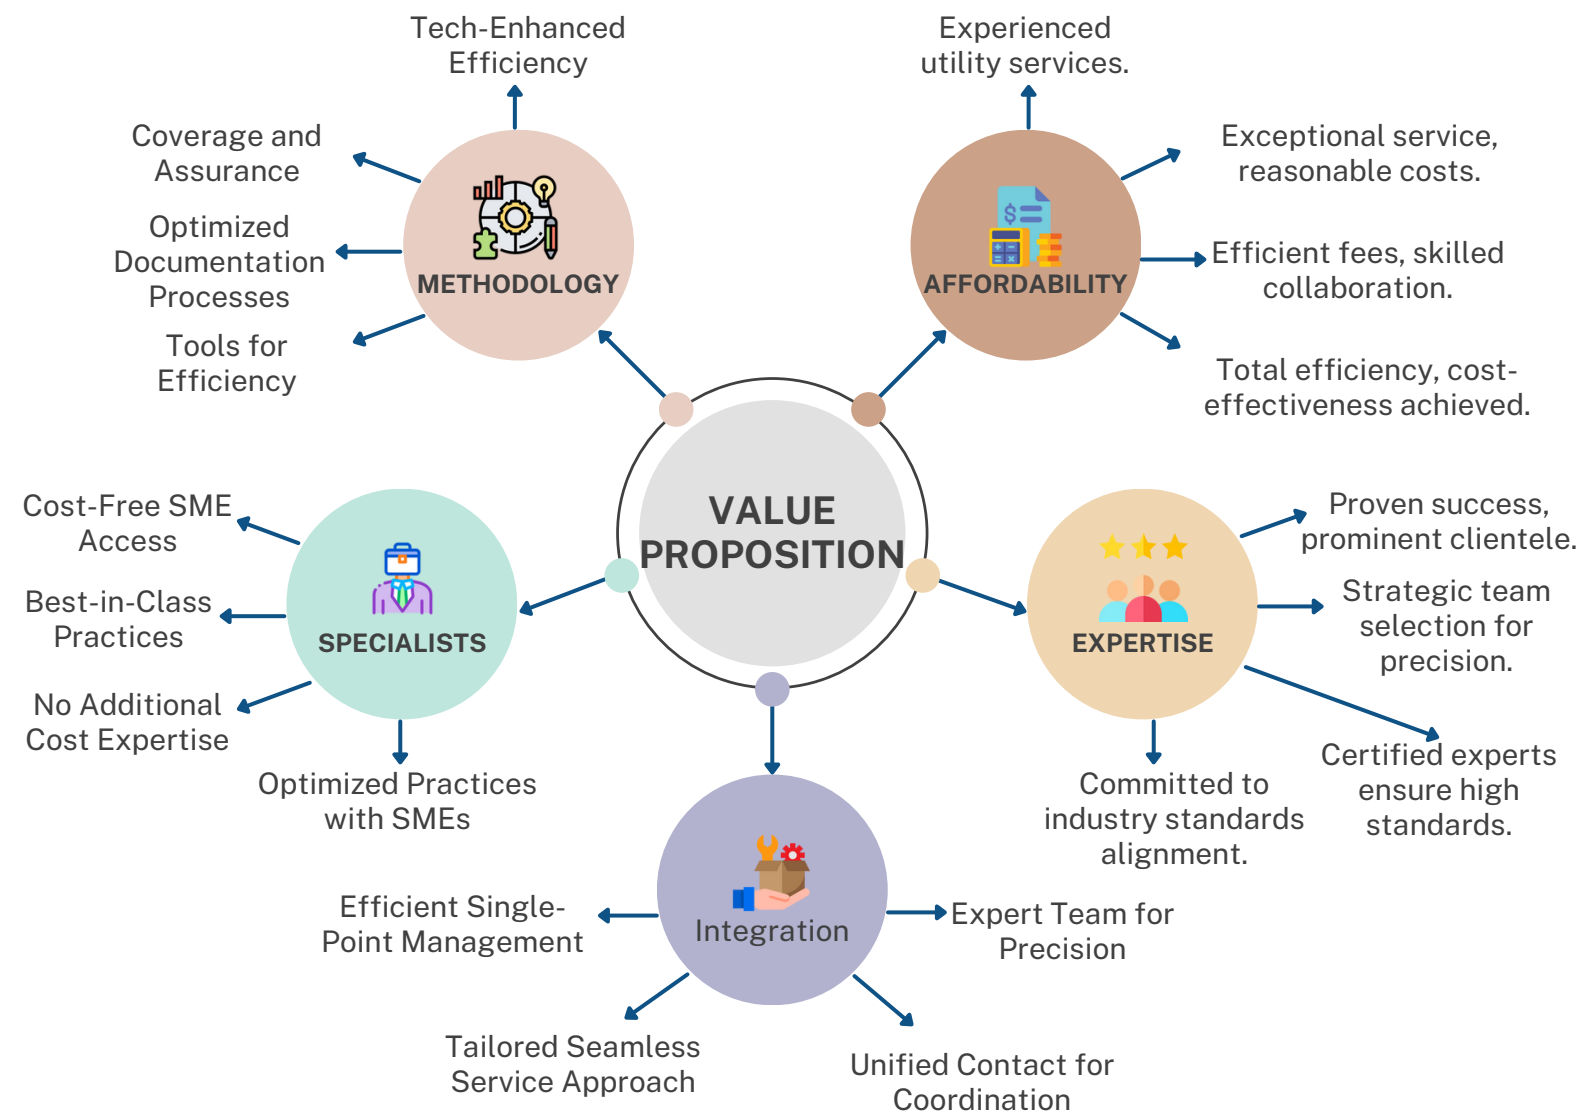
VALUE PROPOSITION

METHODOLOGY

Tech-Enhanced Efficiency

Coverage and Assurance

Optimized Documentation Processes

Tools for Efficiency

AFFORDABILITY

Experienced utility services.

Exceptional service, reasonable costs.

Efficient fees, skilled collaboration.

Total efficiency, cost-effectiveness achieved.

SPECIALISTS

Cost-Free SME Access

Best-in-Class Practices

No Additional Cost Expertise

Optimized Practices with SMEs

EXPERTISE

Proven success, prominent clientele.

Strategic team selection for precision.

Certified experts ensure high standards.

Committed to industry standards alignment.

Integration

Efficient Single-Point Management

Expert Team for Precision

Tailored Seamless Service Approach

Unified Contact for Coordination